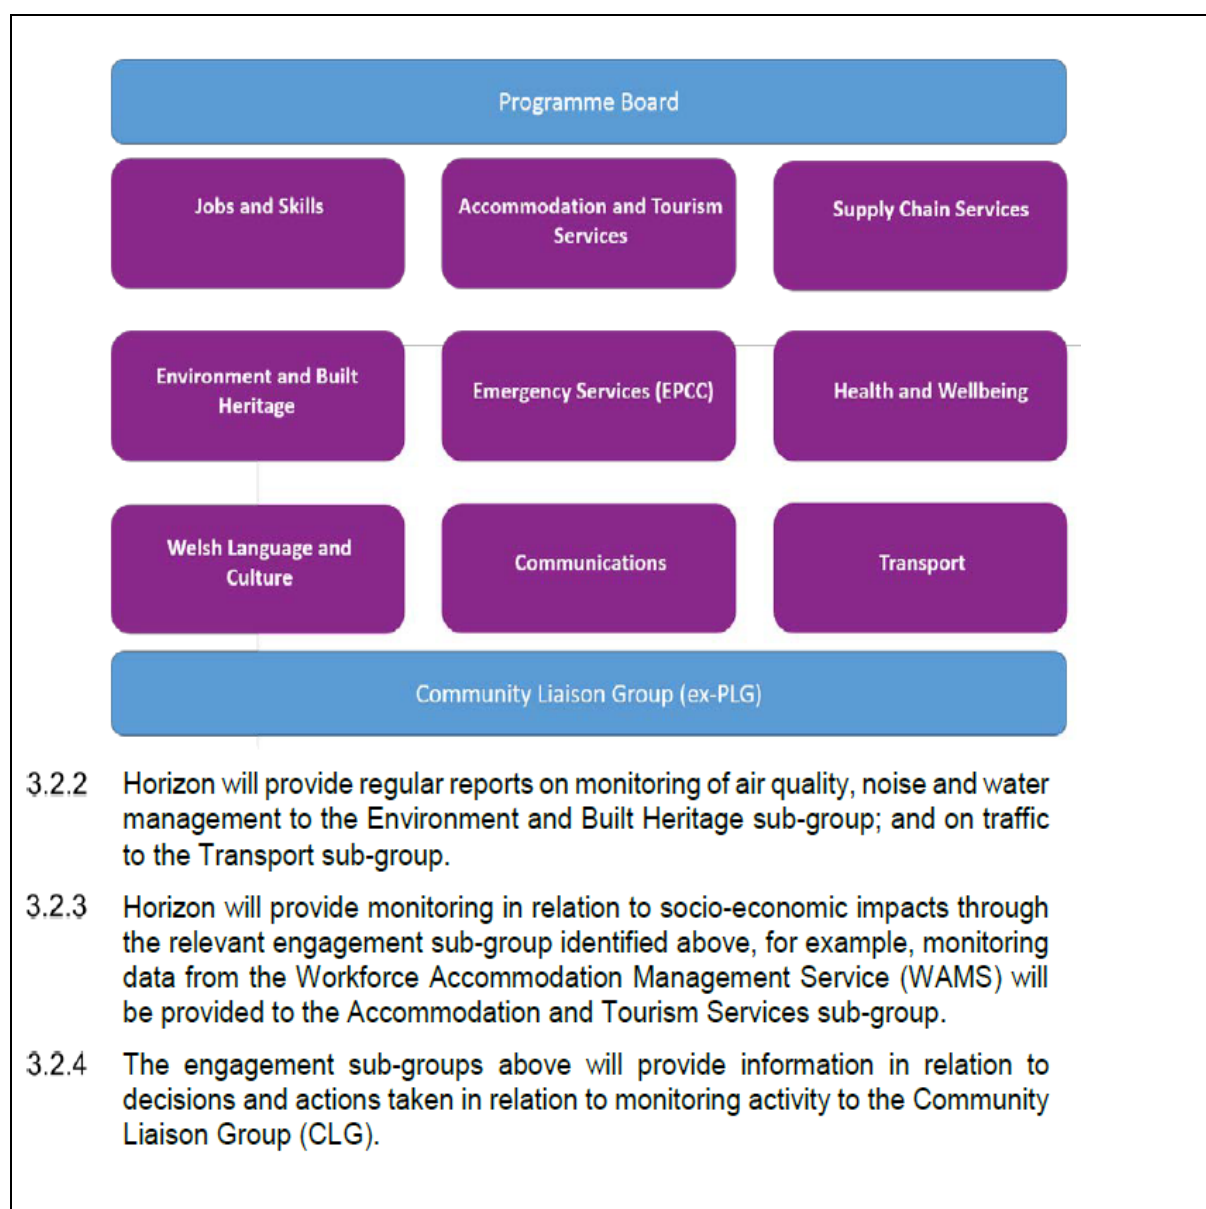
Programme Board

Jobs and Skills

Accommodation and Tourism Services

Supply Chain Services

Environment and Built Heritage

Emergency Services (EPCC)

Health and Wellbeing

Welsh Language and Culture

Communications

Transport

Community Liaison Group (ex-PLG)

3.2.2 Horizon will provide regular reports on monitoring of air quality, noise and water management to the Environment and Built Heritage sub-group; and on traffic to the Transport sub-group.

3.2.3 Horizon will provide monitoring in relation to socio-economic impacts through the relevant engagement sub-group identified above, for example, monitoring data from the Workforce Accommodation Management Service (WAMS) will be provided to the Accommodation and Tourism Services sub-group.

3.2.4 The engagement sub-groups above will provide information in relation to decisions and actions taken in relation to monitoring activity to the Community Liaison Group (CLG).